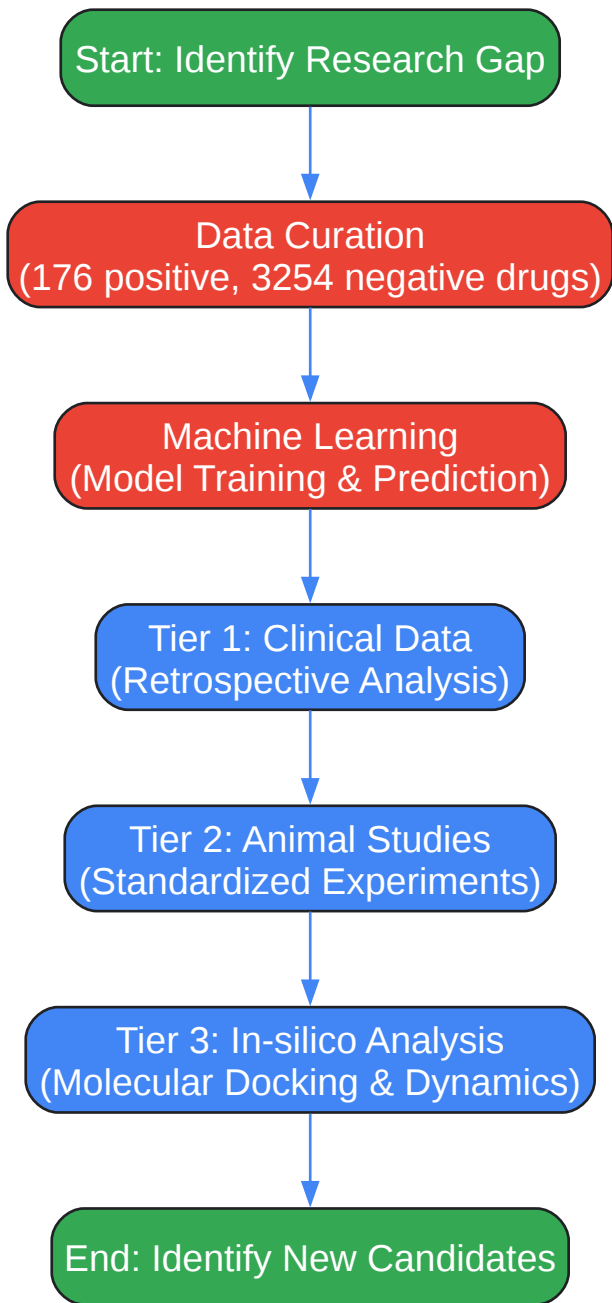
Start: Identify Research Gap

Data Curation
(176 positive, 3254 negative drugs)

Machine Learning
(Model Training & Prediction)

Tier 1: Clinical Data
(Retrospective Analysis)

Tier 2: Animal Studies
(Standardized Experiments)

Tier 3: In-silico Analysis
(Molecular Docking & Dynamics)

End: Identify New Candidates